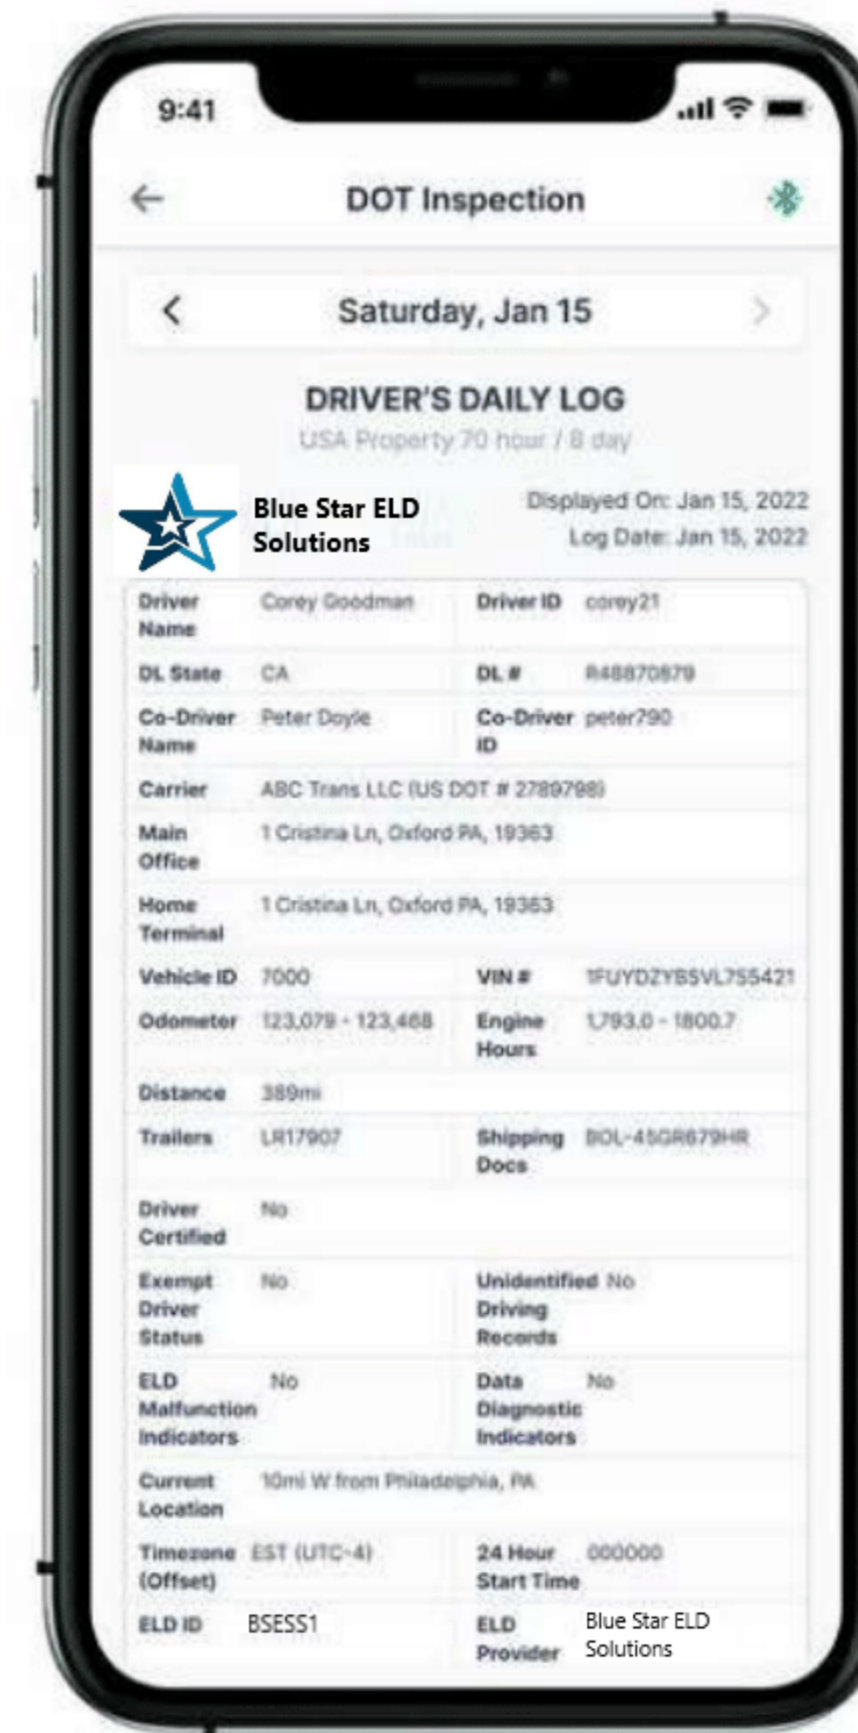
9:41

DOT Inspection

Saturday, Jan 15

DRIVER'S DAILY LOG

USA Property 70 hour / 8 day

Blue Star ELD Solutions

Displayed On: Jan 15, 2022
Log Date: Jan 15, 2022

| | | | |
|---|---|---|---|
| Driver Name | Corey Goodman | Driver ID | corey21 |
| DL State | CA | DL # | R48870879 |
| Co-Driver Name | Peter Doyle | Co-Driver ID | peter790 |
| Carrier | ABC Trans LLC (US DOT # 2789798) | | |
| Main Office | 1 Cristina Ln, Oxford PA, 19363 | | |
| Home Terminal | 1 Cristina Ln, Oxford PA, 19363 | | |
| Vehicle ID | 7000 | VIN # | 1FUYDZYB5VL755421 |
| Odometer | 123,079 - 123,468 | Engine Hours | 1,793.0 - 1800.7 |
| Distance | 389mi | | |
| Trailers | LR17907 | Shipping Docs | BOL-45GR679HR |
| Driver Certified | No | | |
| Exempt Driver Status | No | Unidentified Driving Records | No |
| ELD Malfunction Indicators | No | Data Diagnostic Indicators | No |
| Current Location | 10mi W from Philadelphia, PA | | |
| Timezone (Offset) | EST (UTC-4) | 24 Hour Start Time | 000000 |
| ELD ID | BSESS1 | ELD Provider | Blue Star ELD Solutions |